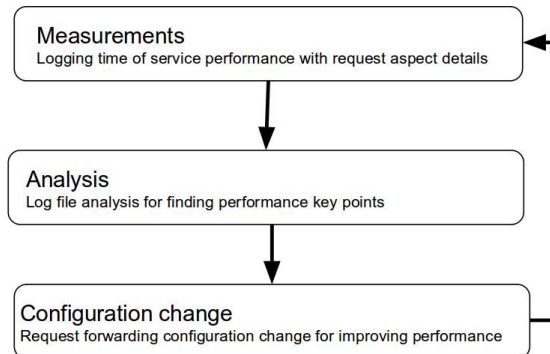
Measurements
Logging time of service performance with request aspect details

Analysis
Log file analysis for finding performance key points

Configuration change
Request forwarding configuration change for improving performance